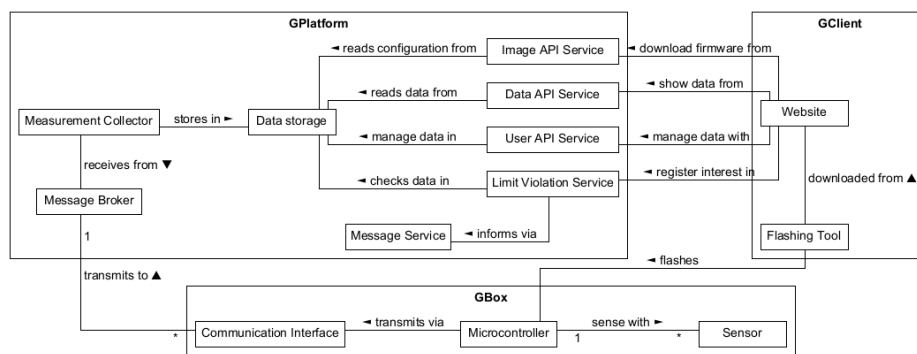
GPlatform

GClient

◄ reads configuration from

Image API Service

◄ download firmware from

◄ reads data from

Data API Service

◄ show data from

Measurement Collector

stores in ►

Data storage

Website

◄ manage data in

User API Service

◄ manage data with

receives from ▼

◄ register interest in

◄ checks data in

Limit Violation Service

downloaded from ▲

Message Broker

1

Message Service

◄ informs via

Flashing Tool

◄ flashes

transmits to ▲

GBox

*

Communication Interface

◄ transmits via

Microcontroller

sense with ►

1

*

Sensor